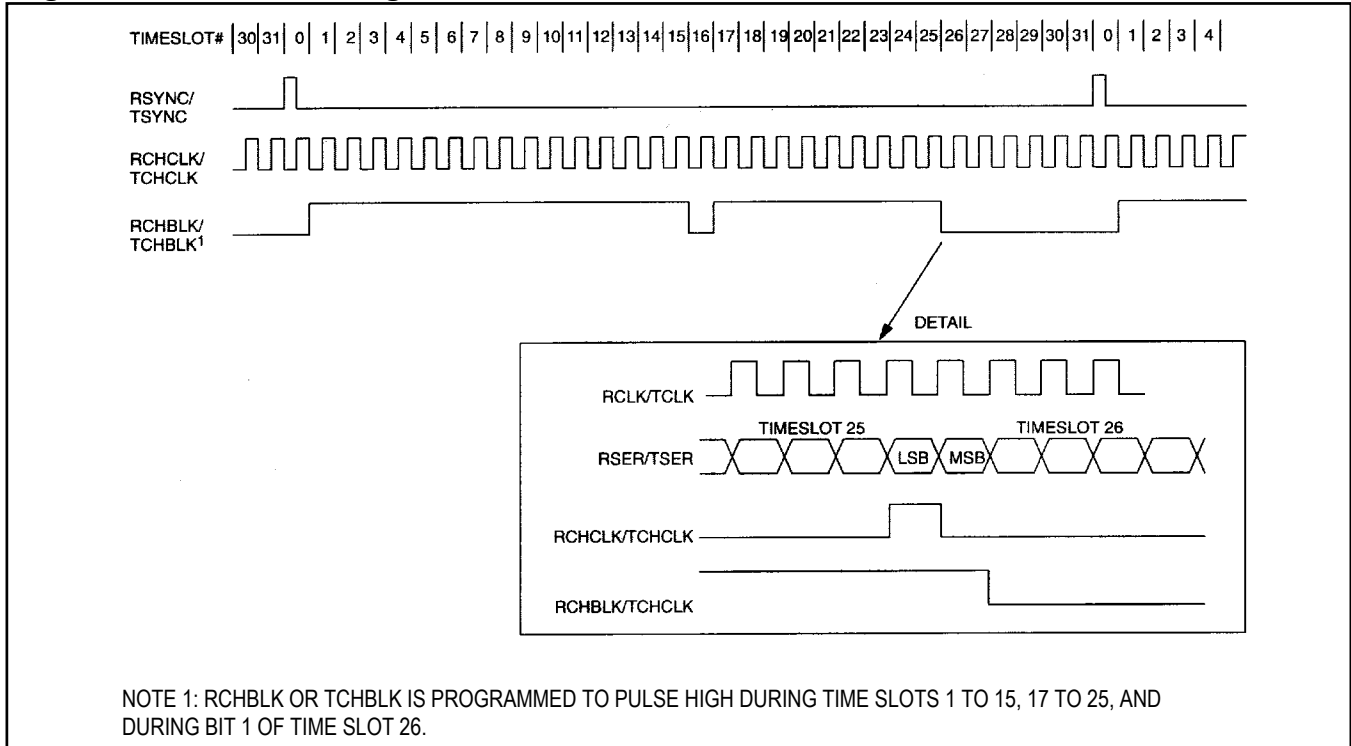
TIMESLOT# 30 31 0 1 2 3 4 5 6 7 8 9 10 11 12 13 14 15 16 17 18 19 20 21 22 23 24 25 26 27 28 29 30 31 0 1 2 3 4

RSYNC/ TSYNC

RCHCLK/ TCHCLK

RCHBLK/ TCHBLK$^1$

DETAIL

RCLK/TCLK

TIMESLOT 25

TIMESLOT 26

RSER/TSER

LSB

MSB

RCHCLK/TCHCLK

RCHBLK/TCHCLK

NOTE 1: RCHBLK OR TCHBLK IS PROGRAMMED TO PULSE HIGH DURING TIME SLOTS 1 TO 15, 17 TO 25, AND DURING BIT 1 OF TIME SLOT 26.